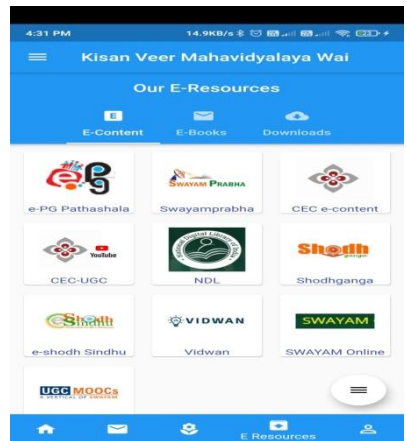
4:31 PM 14.9KB/s

Kisan Veer Mahavidyalaya Wai

Our E-Resources

E-Content E-Books Downloads

e-PG Pathashala

SWAYAM PRABHA
Swayamprabha

CEC e-content

YouTube
CEC-UGC

National Digital Library of India
NDL

Shodh
Shodhganga

e-Shodh Sindhu
e-shodh Sindhu

VIDWAN
Vidwan

SWAYAM
SWAYAM Online

UGC MOOCs
A VERTICAL OF SWAYAM

E Resources